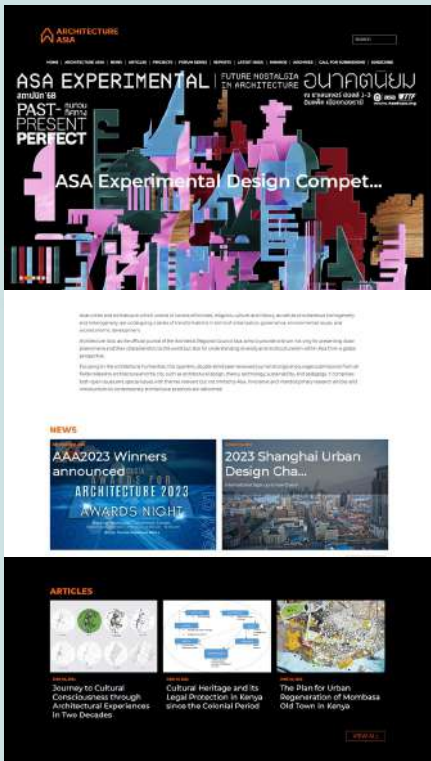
ARCHITECTURE ASIA

HOME | ARCHITECTURE ASIA | NEWS | ARTICLES | PROJECTS | FORUM SERIES | REPORTS | LATEST ISSUE | ARCHIVES | CALL FOR SUBMISSIONS | SUBSCRIBE

ASA EXPERIMENTAL | FUTURE NOSTALGIA IN ARCHITECTURE อนาคตนิยม

สถาปนิก'68

PAST-PRESENT PERFECT

ASA Experimental Design Compet...

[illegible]

NEWS

AAA2023 Winners announced

ARCHITECTURE 2023 AWARDS NIGHT

2023 Shanghai Urban Design Cha...

ARTICLES

Journey to Cultural Consciousness through Architectural Experiences in Two Decades

Cultural Heritage and its Legal Protection in Kenya since the Colonial Period

The Plan for Urban Regeneration of Mombasa Old Town in Kenya

VIEW ALL